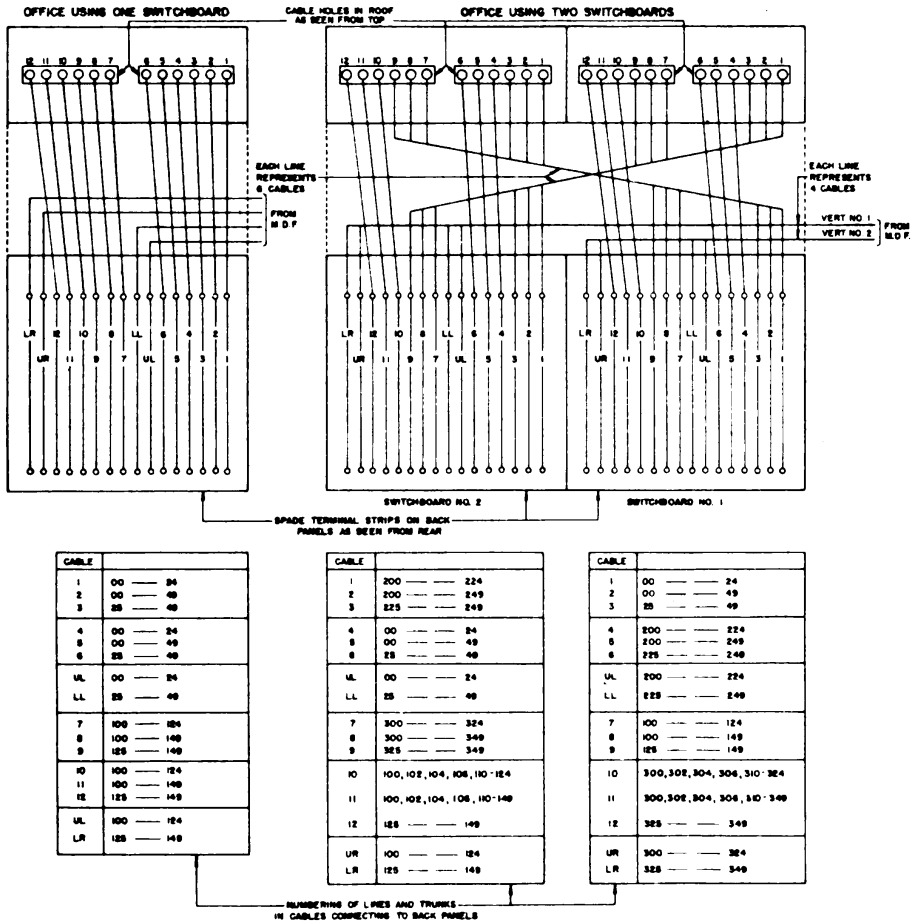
OFFICE USING ONE SWITCHBOARD

CABLE HOLES IN ROOF AS SEEN FROM TOP

OFFICE USING TWO SWITCHBOARDS

12 11 10 9 8 7 6 5 4 3 2 1

12 11 10 9 8 7 6 5 4 3 2 1

12 11 10 9 8 7 6 5 4 3 2 1

EACH LINE REPRESENTS 6 CABLES

FROM M.D.F.

EACH LINE REPRESENTS 4 CABLES

VERT NO 1

VERT NO 2

FROM M.D.F.

LR UR 12 11 10 9 8 7 LL UL 6 5 4 3 2 1

LR UR 12 11 10 9 8 7 LL UL 6 5 4 3 2 1

LR UR 12 11 10 9 8 7 LL UL 6 5 4 3 2 1

SWITCHBOARD NO. 2

SWITCHBOARD NO. 1

SPADE TERMINAL STRIPS ON BACK PANELS AS SEEN FROM REAR

| CABLE | |
|---|---|
| 1 | 00 — 24 |
| 2 | 00 — 49 |
| 3 | 25 — 49 |
| 4 | 00 — 24 |
| 5 | 00 — 49 |
| 6 | 25 — 49 |
| UL | 00 — 24 |
| LL | 25 — 49 |
| 7 | 100 — 124 |
| 8 | 100 — 149 |
| 9 | 125 — 149 |
| 10 | 100 — 124 |
| 11 | 100 — 149 |
| 12 | 125 — 149 |
| UL | 100 — 124 |
| LR | 125 — 149 |

| CABLE | |
|---|---|
| 1 | 200 — 224 |
| 2 | 200 — 249 |
| 3 | 225 — 249 |
| 4 | 00 — 24 |
| 5 | 00 — 49 |
| 6 | 25 — 49 |
| UL | 00 — 24 |
| LL | 25 — 49 |
| 7 | 300 — 324 |
| 8 | 300 — 349 |
| 9 | 325 — 349 |
| 10 | 100, 102, 104, 106, 110 - 124 |
| 11 | 100, 102, 104, 106, 110 - 149 |
| 12 | 125 — 149 |
| UR | 100 — 124 |
| LR | 125 — 149 |

| CABLE | |
|---|---|
| 1 | 00 — 24 |
| 2 | 00 — 49 |
| 3 | 25 — 49 |
| 4 | 200 — 224 |
| 5 | 200 — 249 |
| 6 | 225 — 249 |
| UL | 200 — 224 |
| LL | 225 — 249 |
| 7 | 100 — 124 |
| 8 | 100 — 149 |
| 9 | 125 — 149 |
| 10 | 300, 302, 304, 306, 310 - 324 |
| 11 | 300, 302, 304, 306, 310 - 349 |
| 12 | 325 — 349 |
| UR | 300 — 324 |
| LR | 325 — 349 |

NUMBERING OF LINES AND TRUNKS IN CABLES CONNECTING TO BACK PANELS